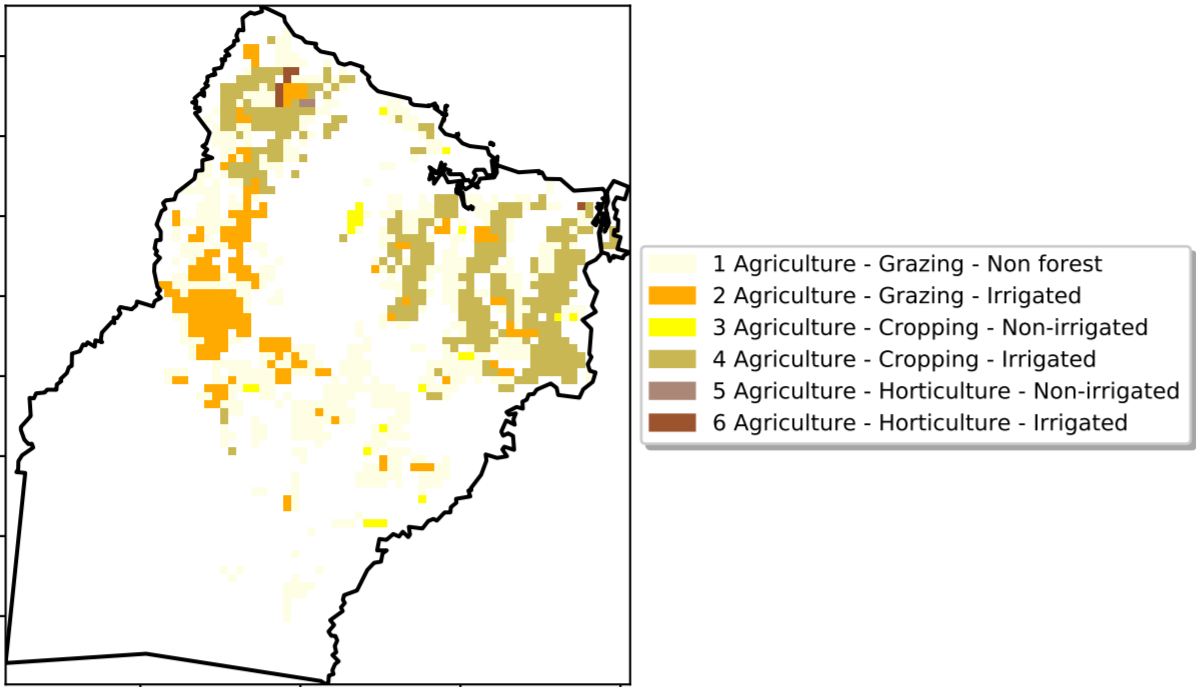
1 Agriculture - Grazing - Non forest
2 Agriculture - Grazing - Irrigated
3 Agriculture - Cropping - Non-irrigated
4 Agriculture - Cropping - Irrigated
5 Agriculture - Horticulture - Non-irrigated
6 Agriculture - Horticulture - Irrigated